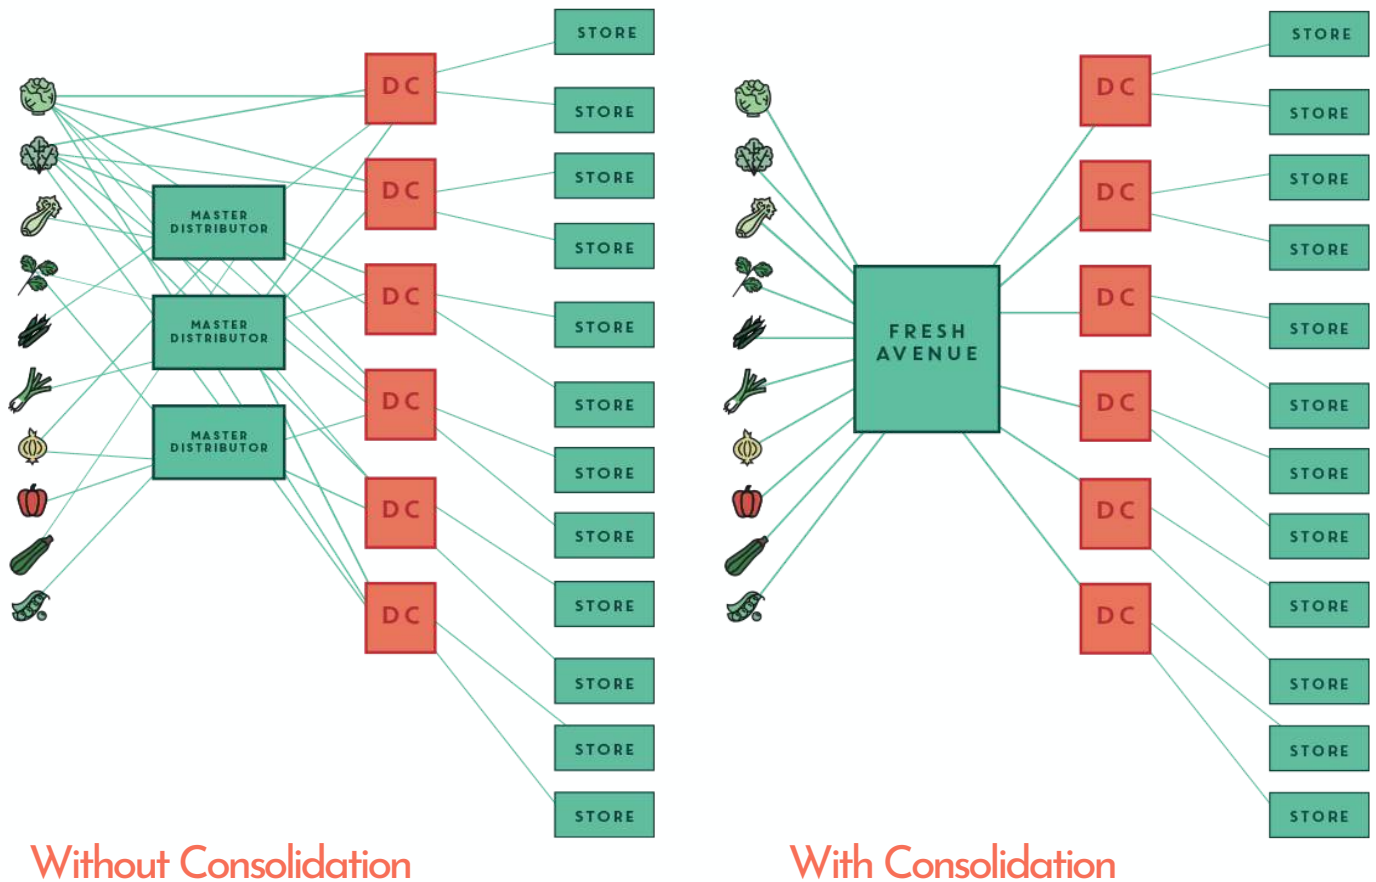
MASTER DISTRIBUTOR

MASTER DISTRIBUTOR

MASTER DISTRIBUTOR

DC

DC

DC

DC

DC

DC

STORE

STORE

STORE

STORE

STORE

STORE

STORE

STORE

STORE

STORE

STORE

STORE

Without Consolidation

FRESH AVENUE

DC

DC

DC

DC

DC

DC

STORE

STORE

STORE

STORE

STORE

STORE

STORE

STORE

STORE

STORE

STORE

STORE

With Consolidation